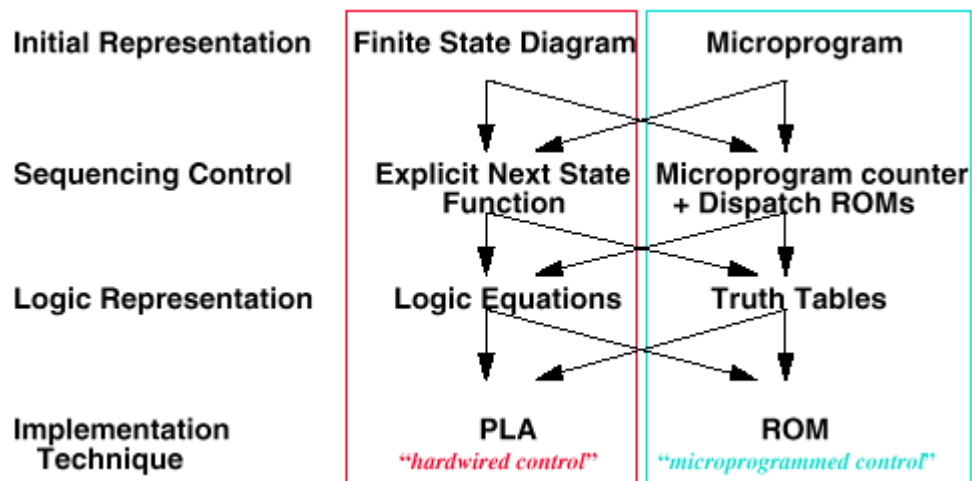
Initial Representation

Finite State Diagram

Microprogram

Sequencing Control

Explicit Next State Function

Microprogram counter + Dispatch ROMs

Logic Representation

Logic Equations

Truth Tables

Implementation Technique

PLA

"hardwired control"

ROM

"microprogrammed control"